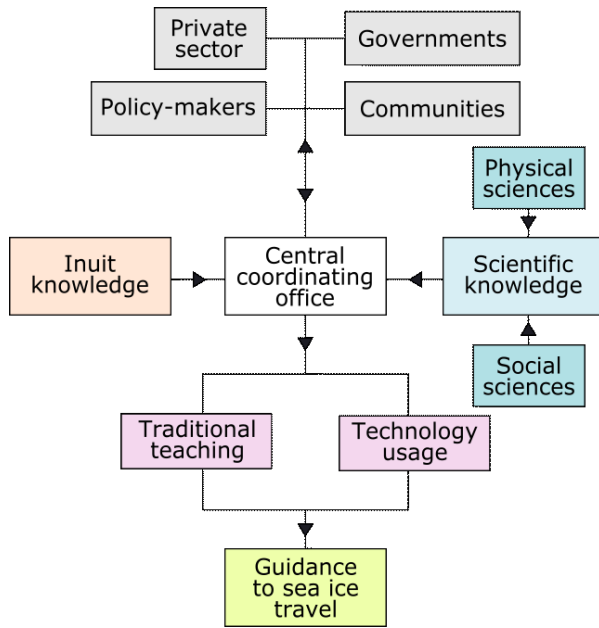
Private sector

Governments

Policy-makers

Communities

Physical sciences

Inuit knowledge

Central coordinating office

Scientific knowledge

Social sciences

Traditional teaching

Technology usage

Guidance to sea ice travel